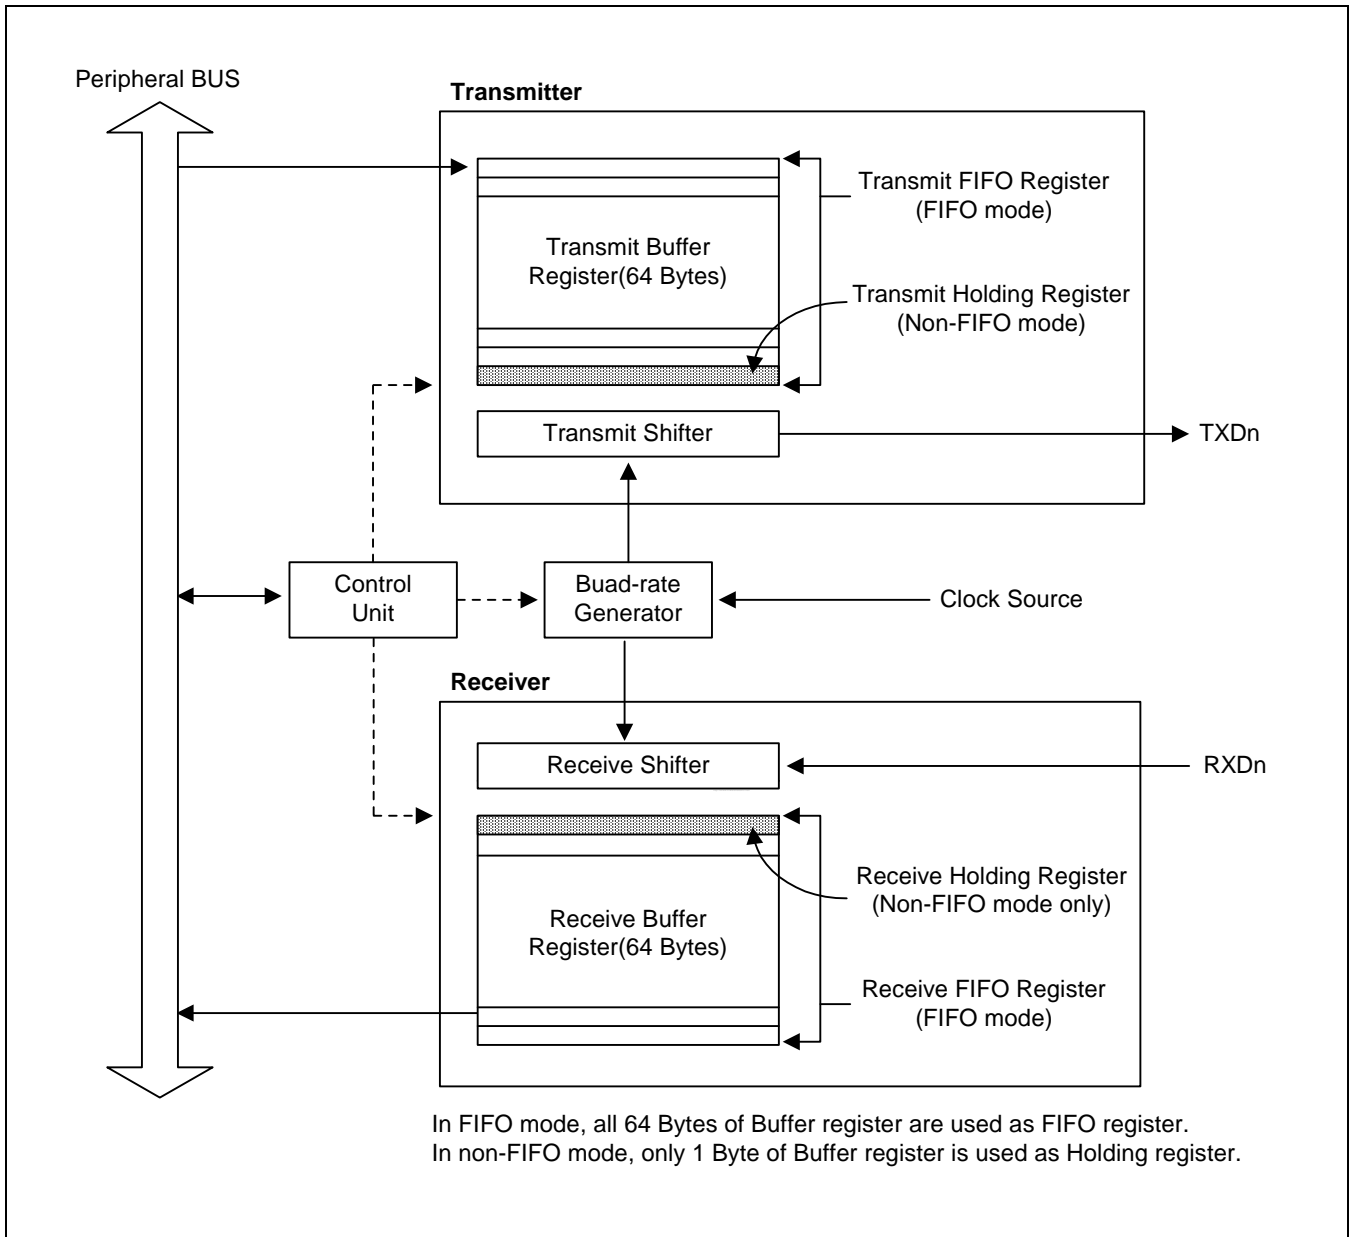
Peripheral BUS

Transmitter

Transmit FIFO Register (FIFO mode)

Transmit Buffer Register(64 Bytes)

Transmit Holding Register (Non-FIFO mode)

Transmit Shifter

TXDn

Control Unit

Buad-rate Generator

Clock Source

Receiver

Receive Shifter

RXDn

Receive Holding Register (Non-FIFO mode only)

Receive Buffer Register(64 Bytes)

Receive FIFO Register (FIFO mode)

In FIFO mode, all 64 Bytes of Buffer register are used as FIFO register.
In non-FIFO mode, only 1 Byte of Buffer register is used as Holding register.